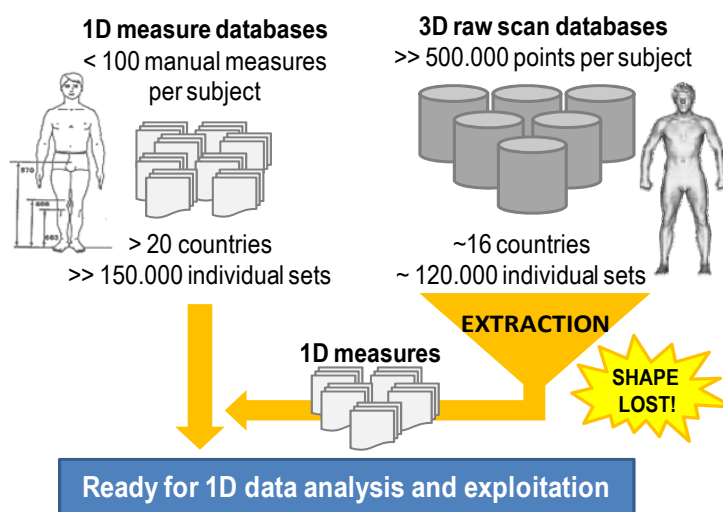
1D measure databases
< 100 manual measures per subject

> 20 countries
>> 150.000 individual sets

3D raw scan databases
>> 500.000 points per subject

~16 countries
~ 120.000 individual sets

EXTRACTION

1D measures

SHAPE LOST!

Ready for 1D data analysis and exploitation